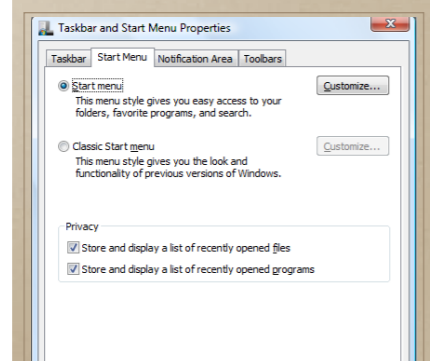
Taskbar and Start Menu Properties

Taskbar | Start Menu | Notification Area | Toolbars

Start menu
This menu style gives you easy access to your folders, favorite programs, and search.

Customize...

Classic Start menu
This menu style gives you the look and functionality of previous versions of Windows.

Customize...

Privacy
Store and display a list of recently opened files
Store and display a list of recently opened programs